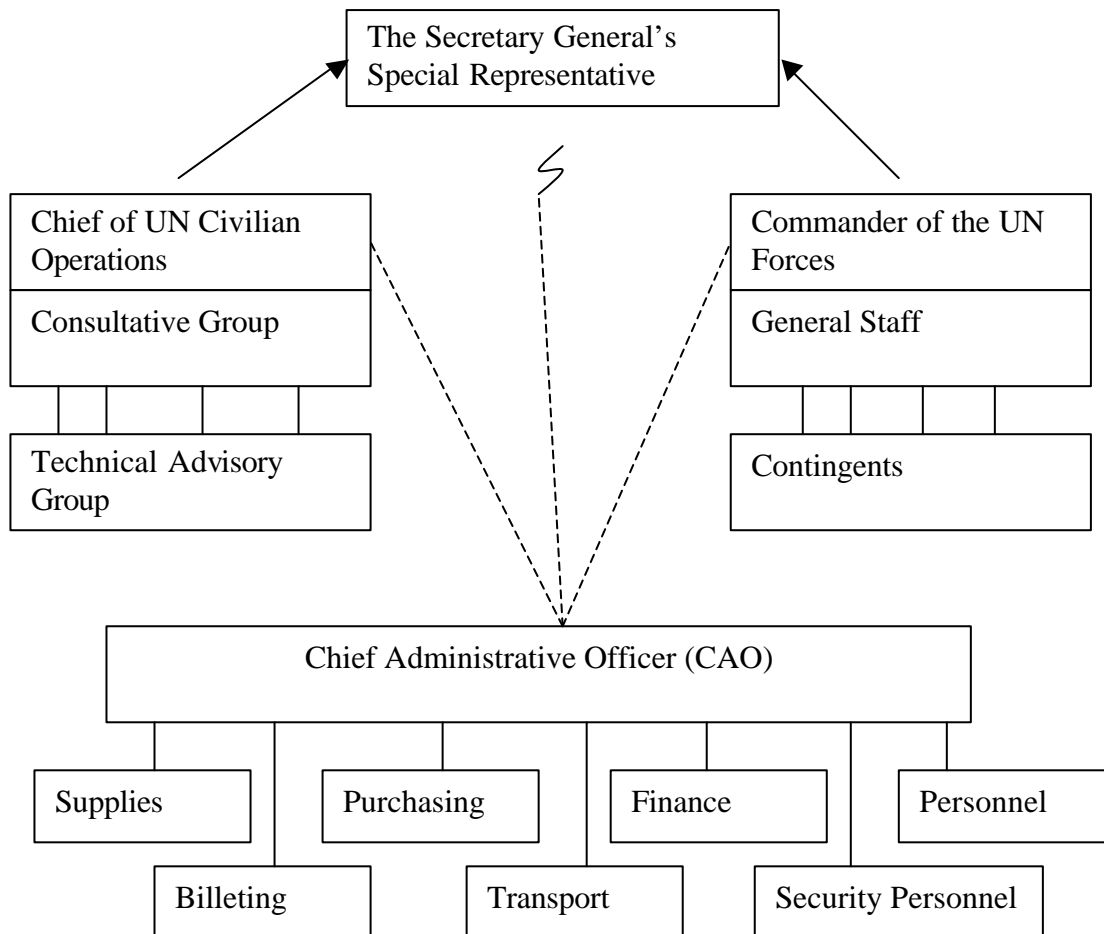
The Secretary General's Special Representative

Chief of UN Civilian Operations

Consultative Group

Technical Advisory Group

Commander of the UN Forces

General Staff

Contingents

Chief Administrative Officer (CAO)

Supplies

Purchasing

Finance

Personnel

Billeting

Transport

Security Personnel